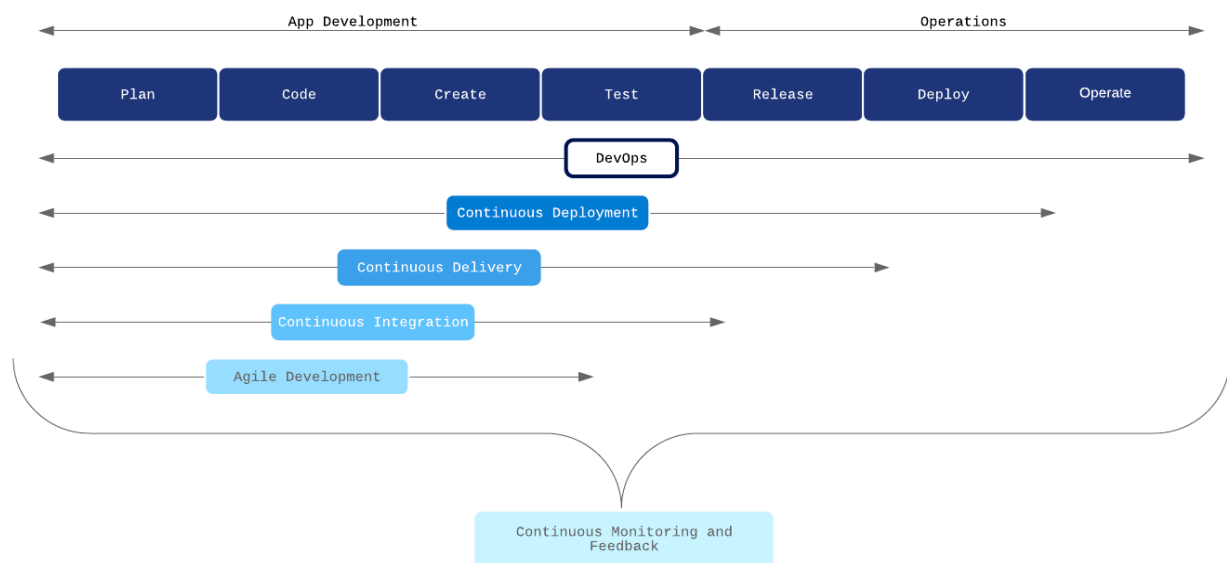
App Development

Operations

Plan

Code

Create

Test

Release

Deploy

Operate

DevOps

Continuous Deployment

Continuous Delivery

Continuous Integration

Agile Development

Continuous Monitoring and Feedback